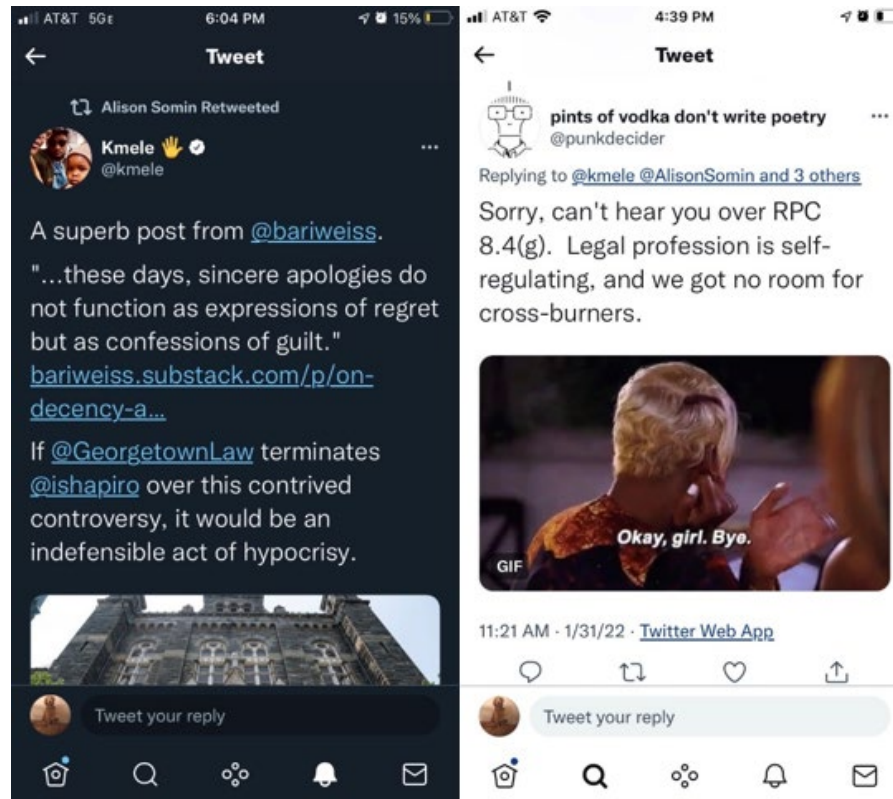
AT&T 5GE 6:04 PM 15%

Tweet

Alison Somin Retweeted

Kmele 🖐
@kmele

A superb post from @bariweiss.

"...these days, sincere apologies do not function as expressions of regret but as confessions of guilt."
bariweiss.substack.com/p/on-decency-a...

If @GeorgetownLaw terminates @ishapiro over this contrived controversy, it would be an indefensible act of hypocrisy.

Tweet your reply

AT&T 4:39 PM

Tweet

pints of vodka don't write poetry
@punkdecider

Replying to @kmele @AlisonSomin and 3 others

Sorry, can't hear you over RPC 8.4(g). Legal profession is self-regulating, and we got no room for cross-burners.

Okay, girl. Bye.

GIF

11:21 AM · 1/31/22 · Twitter Web App

Tweet your reply